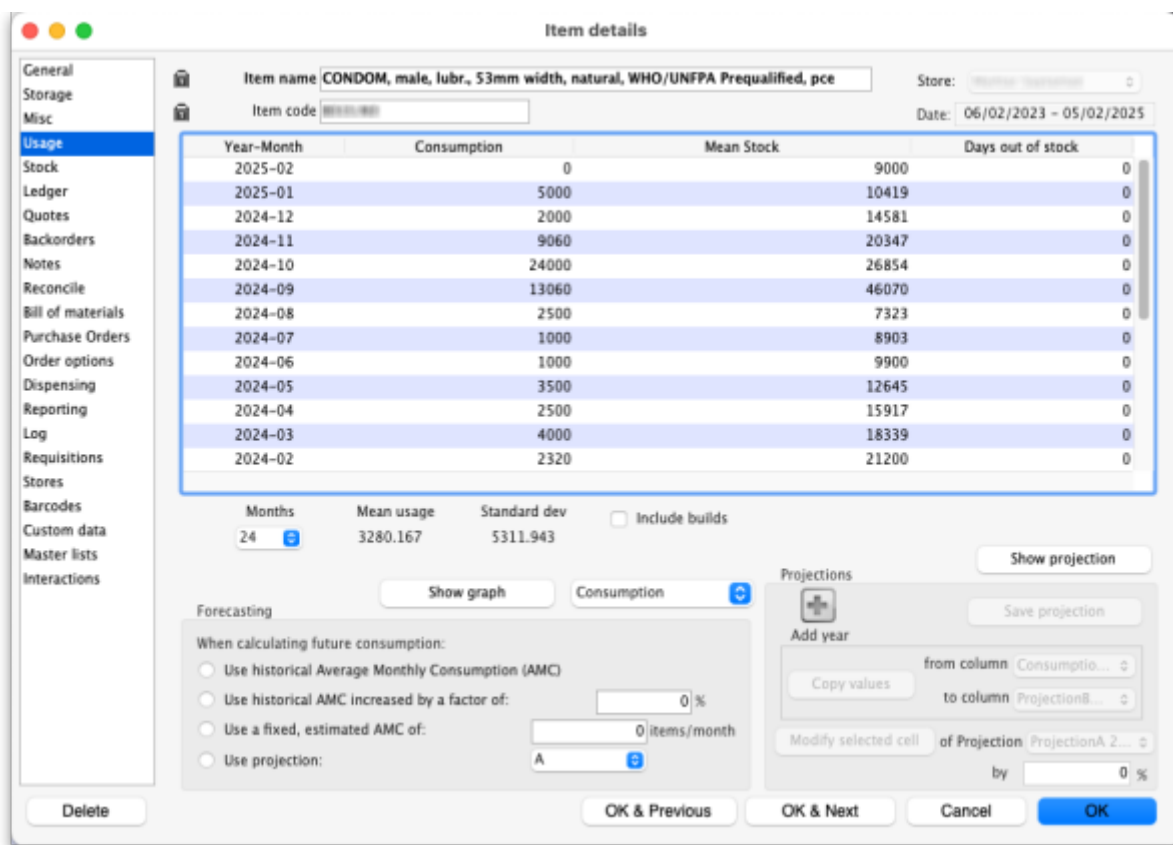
Item details

General
Storage
Misc
Usage
Stock
Ledger
Quotes
Backorders
Notes
Reconcile
Bill of materials
Purchase Orders
Order options
Dispensing
Reporting
Log
Requisitions
Stores
Barcodes
Custom data
Master lists
Interactions

Item name CONDOM, male, lubr., 53mm width, natural, WHO/UNFPA Prequalified, pce
Item code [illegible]
Store: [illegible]
Date: 06/02/2023 - 05/02/2025

| Year-Month | Consumption | Mean Stock | Days out of stock |
|---|---|---|---|
| 2025-02 | 0 | 9000 | 0 |
| 2025-01 | 5000 | 10419 | 0 |
| 2024-12 | 2000 | 14581 | 0 |
| 2024-11 | 9060 | 20347 | 0 |
| 2024-10 | 24000 | 26854 | 0 |
| 2024-09 | 13060 | 46070 | 0 |
| 2024-08 | 2500 | 7323 | 0 |
| 2024-07 | 1000 | 8903 | 0 |
| 2024-06 | 1000 | 9900 | 0 |
| 2024-05 | 3500 | 12645 | 0 |
| 2024-04 | 2500 | 15917 | 0 |
| 2024-03 | 4000 | 18339 | 0 |
| 2024-02 | 2320 | 21200 | 0 |

Months
24
Mean usage
3280.167
Standard dev
5311.943
Include builds

Show projection

Show graph
Consumption

Forecasting
When calculating future consumption:
Use historical Average Monthly Consumption (AMC)
Use historical AMC increased by a factor of: 0 %
Use a fixed, estimated AMC of: 0 items/month
Use projection: A

Projections
Add year
Save projection
Copy values
from column Consumptio...
to column ProjectionB...
Modify selected cell
of Projection ProjectionA 2...
by 0 %

Delete
OK & Previous
OK & Next
Cancel
OK